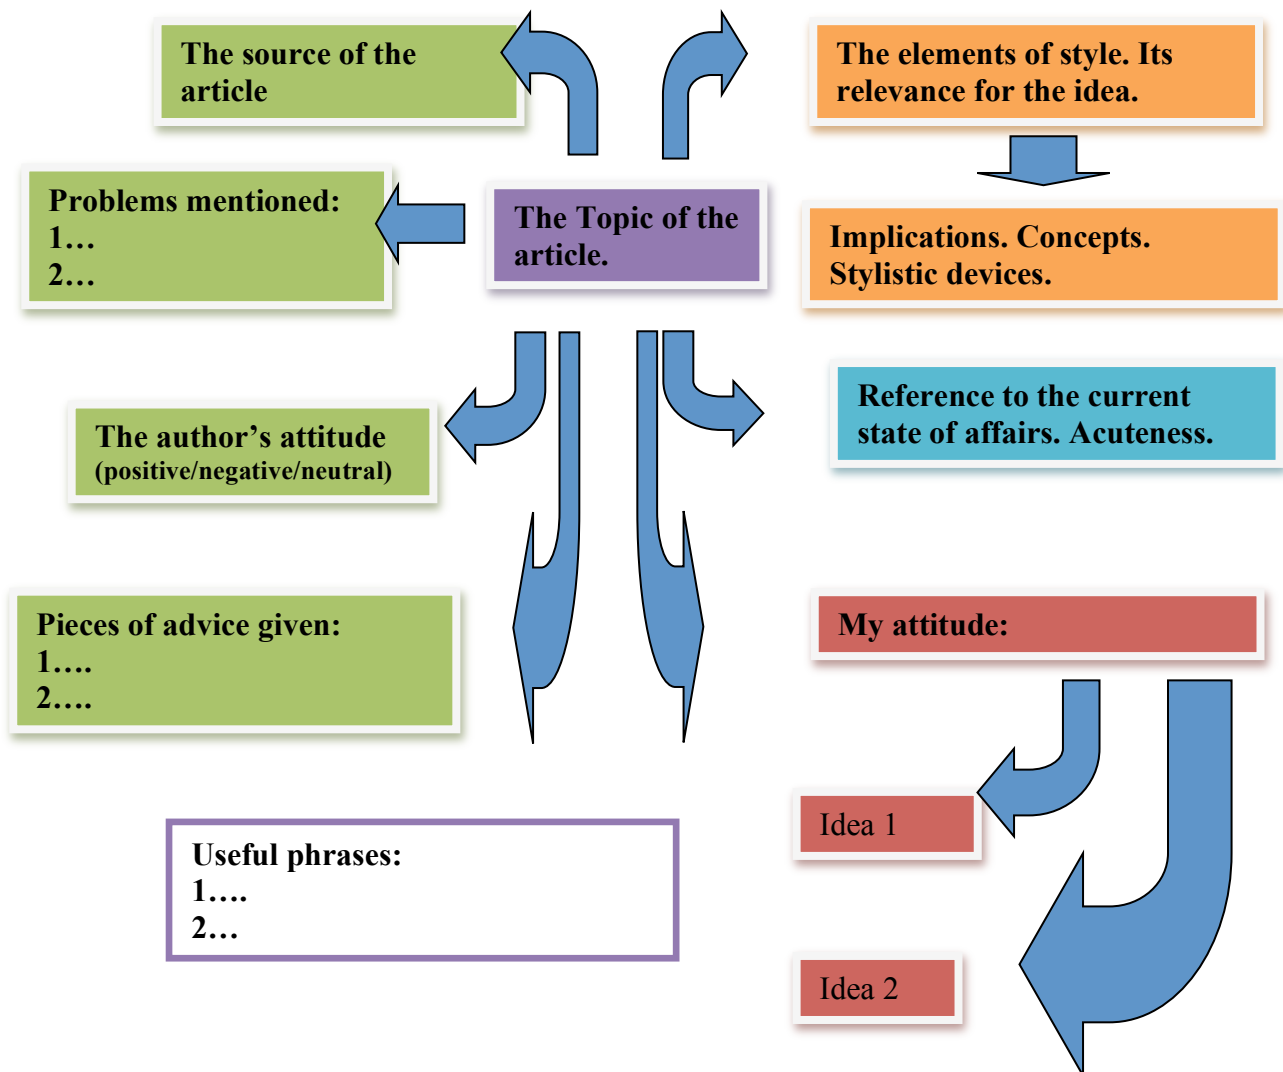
The source of the article

The elements of style. Its relevance for the idea.

Problems mentioned:
1…
2…

The Topic of the article.

Implications. Concepts. Stylistic devices.

The author’s attitude
(positive/negative/neutral)

Reference to the current state of affairs. Acuteness.

Pieces of advice given:
1….
2….

My attitude:

Idea 1

Useful phrases:
1….
2…

Idea 2